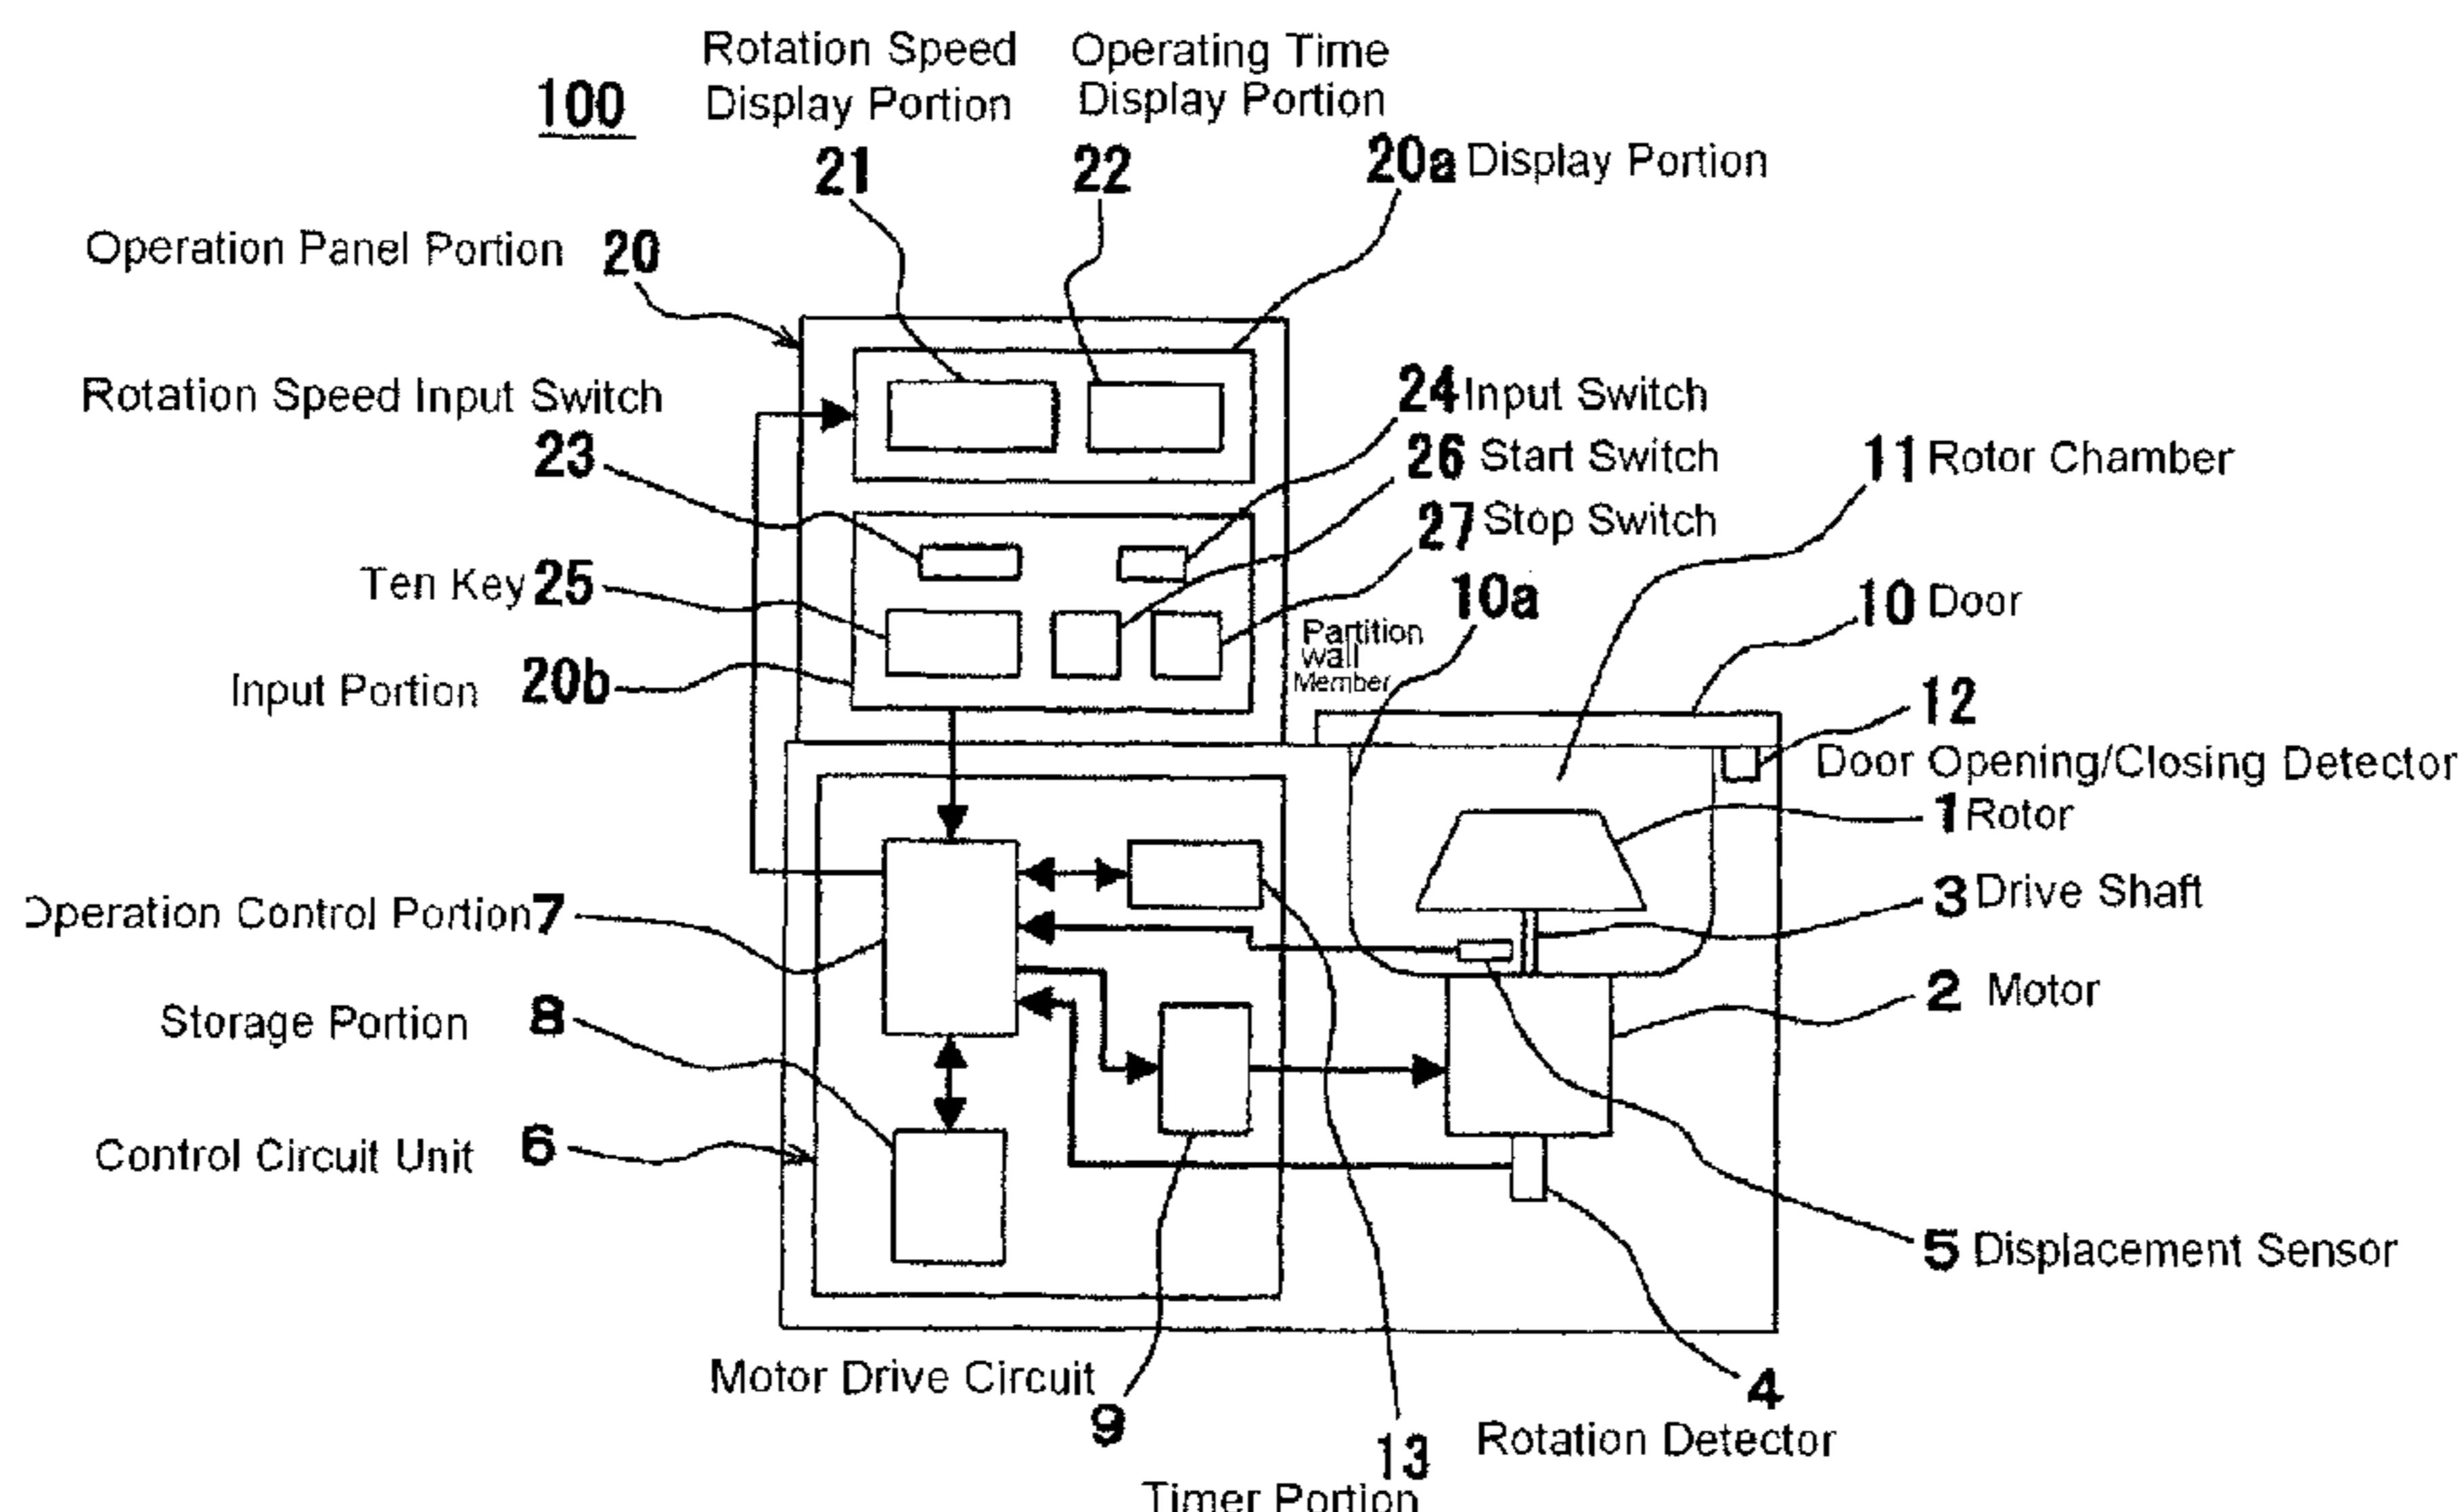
100

Rotation Speed Display Portion
21

Operating Time Display Portion
22

20a Display Portion

Operation Panel Portion 20

Rotation Speed Input Switch
23

24 Input Switch
26 Start Switch
27 Stop Switch

11 Rotor Chamber

Ten Key 25

10a
Partition Wall Member

10 Door

Input Portion 20b

12
Door Opening/Closing Detector

1 Rotor

3 Drive Shaft

Operation Control Portion 7

2 Motor

Storage Portion 8

Control Circuit Unit 6

5 Displacement Sensor

Motor Drive Circuit
9

4
Rotation Detector

13
Timer Portion